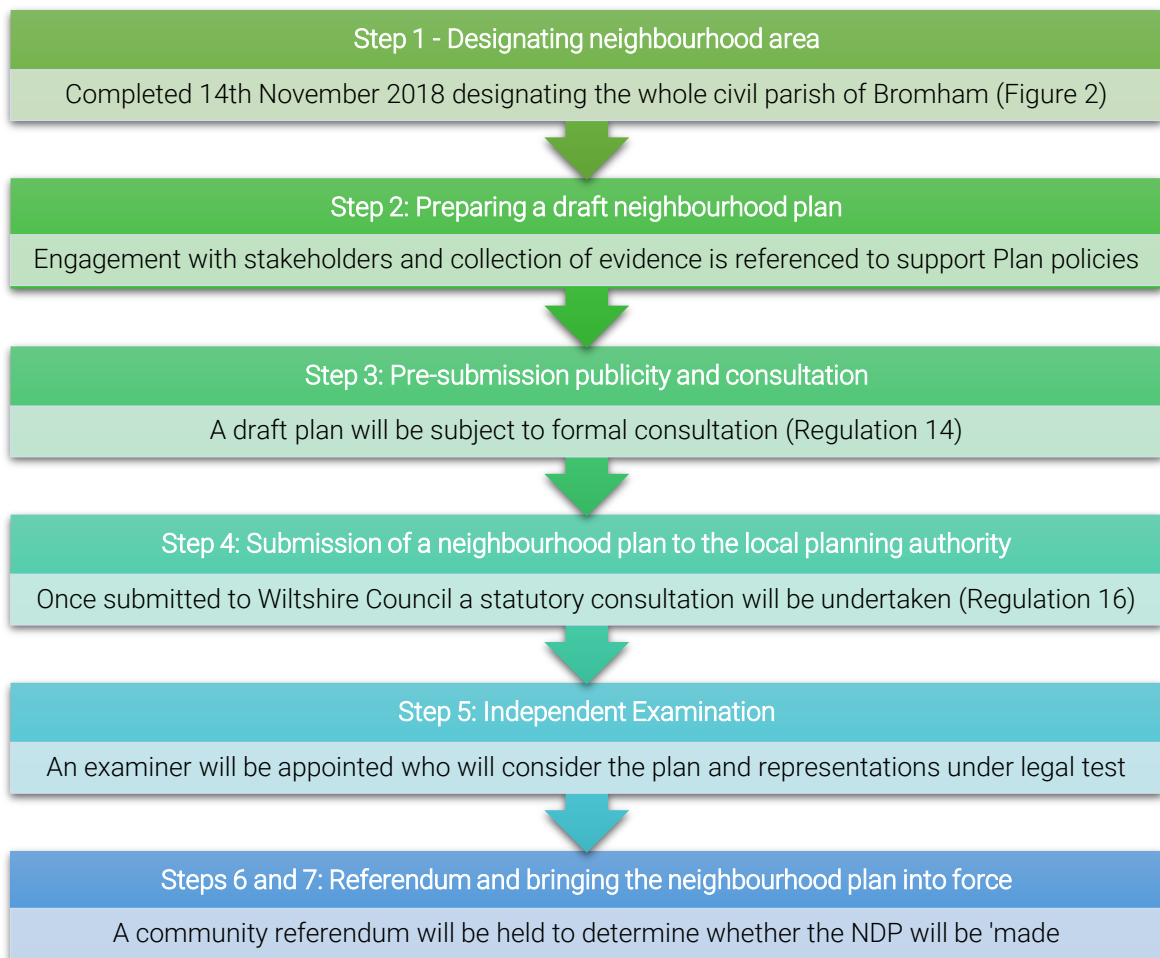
Step 1 - Designating neighbourhood area

Completed 14th November 2018 designating the whole civil parish of Bromham (Figure 2)

Step 2: Preparing a draft neighbourhood plan

Engagement with stakeholders and collection of evidence is referenced to support Plan policies

Step 3: Pre-submission publicity and consultation

A draft plan will be subject to formal consultation (Regulation 14)

Step 4: Submission of a neighbourhood plan to the local planning authority

Once submitted to Wiltshire Council a statutory consultation will be undertaken (Regulation 16)

Step 5: Independent Examination

An examiner will be appointed who will consider the plan and representations under legal test

Steps 6 and 7: Referendum and bringing the neighbourhood plan into force

A community referendum will be held to determine whether the NDP will be 'made